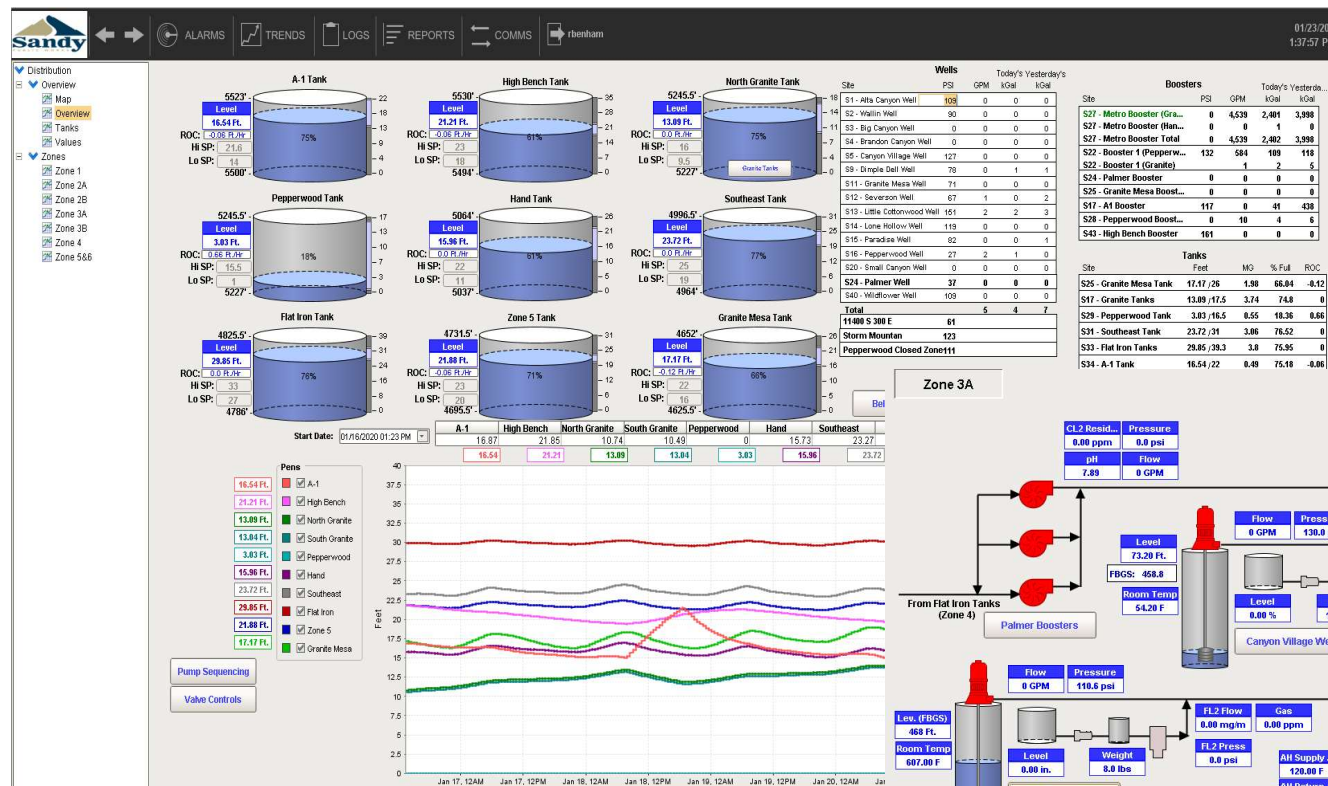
Sandy ALARMS TRENDS LOGS REPORTS COMMS rbenham 01/23/20 1:37:57 P

Distribution
Overview
Map
Overview
Tanks
Values
Zones
Zone 1
Zone 2A
Zone 2B
Zone 3A
Zone 3B
Zone 4
Zone 5&6

A-1 Tank
5523'
Level
16.54 Ft.
ROC: -0.06 Ft./Hr
Hi SP: 21.6
Lo SP: 14
5500'
75%
22 18 13 9 4 0

High Bench Tank
5530'
Level
21.21 Ft.
ROC: -0.06 Ft./Hr
Hi SP: 23
Lo SP: 18
5494'
61%
35 28 21 14 7 0

North Granite Tank
5245.5'
Level
13.09 Ft.
ROC: 0.0 Ft./Hr
Hi SP: 16
Lo SP: 9.5
5227'
75%
Granite Tanks
18 14 11 7 4 0

Pepperwood Tank
5245.5'
Level
3.03 Ft.
ROC: 0.66 Ft./Hr
Hi SP: 15.5
Lo SP: 1
5227'
18%
17 13 10 7 3 0

Hand Tank
5064'
Level
15.96 Ft.
ROC: 0.0 Ft./Hr
Hi SP: 22
Lo SP: 11
5037'
61%
26 21 16 10 5 0

Southeast Tank
4996.5'
Level
23.72 Ft.
ROC: 0.0 Ft./Hr
Hi SP: 25
Lo SP: 19
4964'
77%
31 25 19 12 6 0

Flat Iron Tank
4825.5'
Level
29.85 Ft.
ROC: 0.0 Ft./Hr
Hi SP: 33
Lo SP: 27
4786'
76%
39 31 24 16 8 0

Zone 5 Tank
4731.5'
Level
21.88 Ft.
ROC: -0.06 Ft./Hr
Hi SP: 23
Lo SP: 20
4695.5'
71%
31 25 19 12 6 0

Granite Mesa Tank
4652'
Level
17.17 Ft.
ROC: -0.12 Ft./Hr
Hi SP: 22
Lo SP: 16
4625.5'
66%
26 21 16 10 5 0

Wells
| Site | PSI | GPM | Today's kGal | Yesterday's kGal |
|---|---|---|---|---|
| S1 - Alta Canyon Well | 109 | 0 | 0 | 0 |
| S2 - Wallin Well | 90 | 0 | 0 | 0 |
| S3 - Big Canyon Well | 0 | 0 | 0 | 0 |
| S4 - Brandon Canyon Well | 0 | 0 | 0 | 0 |
| S5 - Canyon Village Well | 127 | 0 | 0 | 0 |
| S9 - Dimple Dell Well | 78 | 0 | 1 | 1 |
| S11 - Granite Mesa Well | 71 | 0 | 0 | 0 |
| S12 - Severson Well | 67 | 1 | 0 | 2 |
| S13 - Little Cottonwood Well | 151 | 2 | 2 | 3 |
| S14 - Lone Hollow Well | 119 | 0 | 0 | 0 |
| S15 - Paradise Well | 82 | 0 | 0 | 1 |
| S16 - Pepperwood Well | 27 | 2 | 1 | 0 |
| S20 - Small Canyon Well | 0 | 0 | 0 | 0 |
| S24 - Palmer Well | 37 | 0 | 0 | 0 |
| S40 - Wildflower Well | 109 | 0 | 0 | 0 |
| Total | | 5 | 4 | 7 |

11400 S 300 E 61
Storm Mountan 123
Pepperwood Closed Zone 111

Boosters
| Site | PSI | GPM | Today's kGal | Yesterda... kGal |
|---|---|---|---|---|
| S27 - Metro Booster (Gra... | 0 | 4,539 | 2,401 | 3,998 |
| S27 - Metro Booster (Han... | 0 | 0 | 1 | 0 |
| S27 - Metro Booster Total | 0 | 4,539 | 2,402 | 3,998 |
| S22 - Booster 1 (Pepperw... | 132 | 584 | 109 | 118 |
| S22 - Booster 1 (Granite) | | | 1 | 2 | 5 |
| S24 - Palmer Booster | 0 | 0 | 0 | 0 |
| S25 - Granite Mesa Boost... | 0 | 0 | 0 | 0 |
| S17 - A1 Booster | 117 | 0 | 41 | 438 |
| S28 - Pepperwood Boost... | 0 | 10 | 4 | 6 |
| S43 - High Bench Booster | 161 | 0 | 0 | 0 |

Tanks
| Site | Feet | MG | % Full | ROC |
|---|---|---|---|---|
| S25 - Granite Mesa Tank | 17.17 /26 | 1.98 | 66.04 | -0.12 |
| S17 - Granite Tanks | 13.09 /17.5 | 3.74 | 74.8 | 0 |
| S29 - Pepperwood Tank | 3.03 /16.5 | 0.55 | 18.36 | 0.66 |
| S31 - Southeast Tank | 23.72 /31 | 3.06 | 76.52 | 0 |
| S33 - Flat Iron Tanks | 29.85 /39.3 | 3.8 | 75.95 | 0 |
| S34 - A-1 Tank | 16.54 /22 | 0.49 | 75.18 | -0.06 |

Bel

Start Date: 01/16/2020 01:23 PM

| A-1 | High Bench | North Granite | South Granite | Pepperwood | Hand | Southeast |
|---|---|---|---|---|---|---|
| 16.87 | 21.85 | 10.74 | 10.49 | 0 | 15.73 | 23.27 |
| 16.54 | 21.21 | 13.09 | 13.04 | 3.03 | 15.96 | 23.72 |

Pens
16.54 Ft. A-1
21.21 Ft. High Bench
13.09 Ft. North Granite
13.04 Ft. South Granite
3.03 Ft. Pepperwood
15.96 Ft. Hand
23.72 Ft. Southeast
29.85 Ft. Flat Iron
21.88 Ft. Zone 5
17.17 Ft. Granite Mesa

Pump Sequencing
Valve Controls

Feet
40 37.5 35 32.5 30 27.5 25 22.5 20 17.5 15 12.5 10 7.5 5 2.5 0
Jan 17, 12AM Jan 17, 12PM Jan 18, 12AM Jan 18, 12PM Jan 19, 12AM Jan 19, 12PM Jan 20, 12AM Ja

Zone 3A
CL2 Resid... 0.00 ppm
Pressure 0.0 psi
pH 7.89
Flow 0 GPM
Flow 0 GPM
Press 130.0
Level 73.20 Ft.
FBGS: 458.8
Room Temp 54.20 F
Level 0.00 %
From Flat Iron Tanks (Zone 4)
Palmer Boosters
Canyon Village We
Flow 0 GPM
Pressure 110.6 psi
Lev. (FBGS) 468 Ft.
Room Temp 607.00 F
Level 0.00 in.
Weight 8.0 lbs
FL2 Flow 0.00 mg/m
Gas 0.00 ppm
FL2 Press 0.0 psi
AH Supply 120.00 F